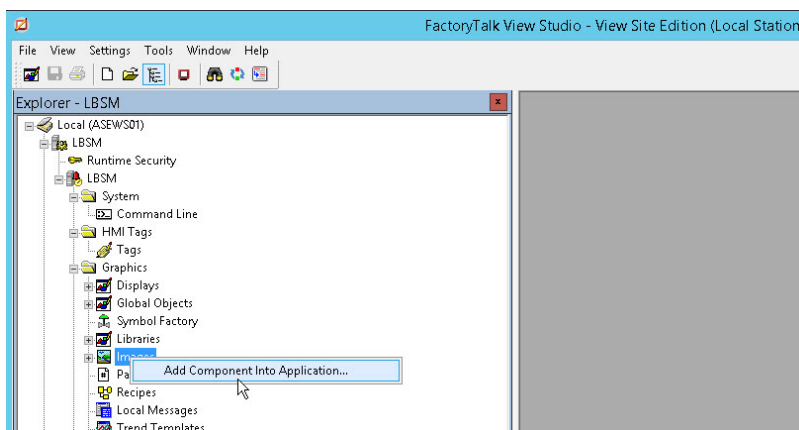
FactoryTalk View Studio - View Site Edition (Local Station

File View Settings Tools Window Help

Explorer - LBSM

Local (ASEWS01)
LBSM
Runtime Security
LBSM
System
Command Line
HMI Tags
Tags
Graphics
Displays
Global Objects
Symbol Factory
Libraries
Images
Pa
Recipes
Local Messages
Trend Templates

Add Component Into Application...